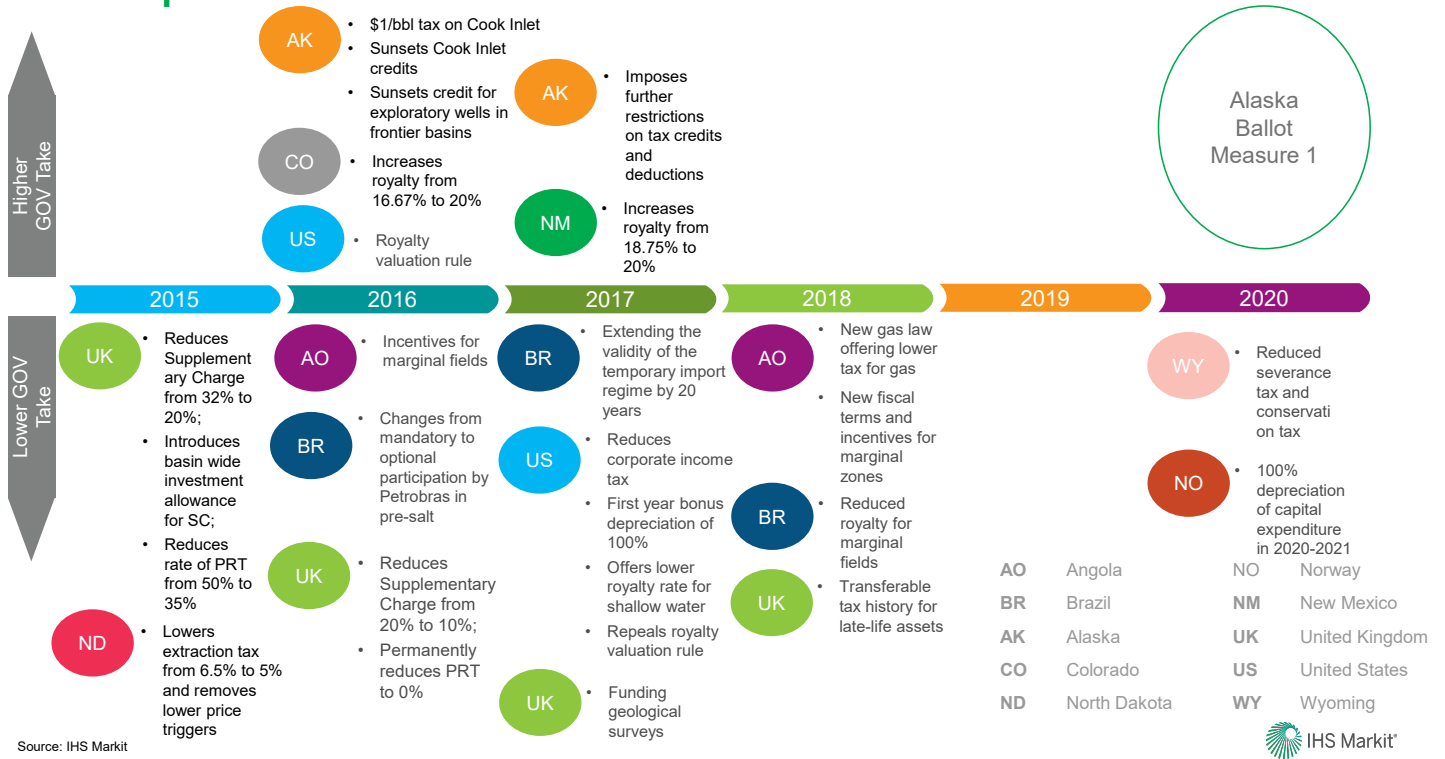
Higher GOV Take

AK
- \$1/bbl tax on Cook Inlet
- Sunsets Cook Inlet credits
- Sunsets credit for exploratory wells in frontier basins

CO
- Increases royalty from 16.67% to 20%

US
- Royalty valuation rule

AK
- Imposes further restrictions on tax credits and deductions

NM
- Increases royalty from 18.75% to 20%

Alaska Ballot Measure 1

2015
2016
2017
2018
2019
2020

Lower GOV Take

UK
- Reduces Supplementary Charge from 32% to 20%;
- Introduces basin wide investment allowance for SC;
- Reduces rate of PRT from 50% to 35%

ND
- Lowers extraction tax from 6.5% to 5% and removes lower price triggers

AO
- Incentives for marginal fields

BR
- Changes from mandatory to optional participation by Petrobras in pre-salt

UK
- Reduces Supplementary Charge from 20% to 10%;
- Permanently reduces PRT to 0%

BR
- Extending the validity of the temporary import regime by 20 years

US
- Reduces corporate income tax
- First year bonus depreciation of 100%
- Offers lower royalty rate for shallow water
- Repeals royalty valuation rule

UK
- Funding geological surveys

AO
- New gas law offering lower tax for gas
- New fiscal terms and incentives for marginal zones

BR
- Reduced royalty for marginal fields

UK
- Transferable tax history for late-life assets

WY
- Reduced severance tax and conservation tax

NO
- 100% depreciation of capital expenditure in 2020-2021

| | | | |
|---|---|---|---|
| AO | Angola | NO | Norway |
| BR | Brazil | NM | New Mexico |
| AK | Alaska | UK | United Kingdom |
| CO | Colorado | US | United States |
| ND | North Dakota | WY | Wyoming |

Source: IHS Markit

IHS Markit®